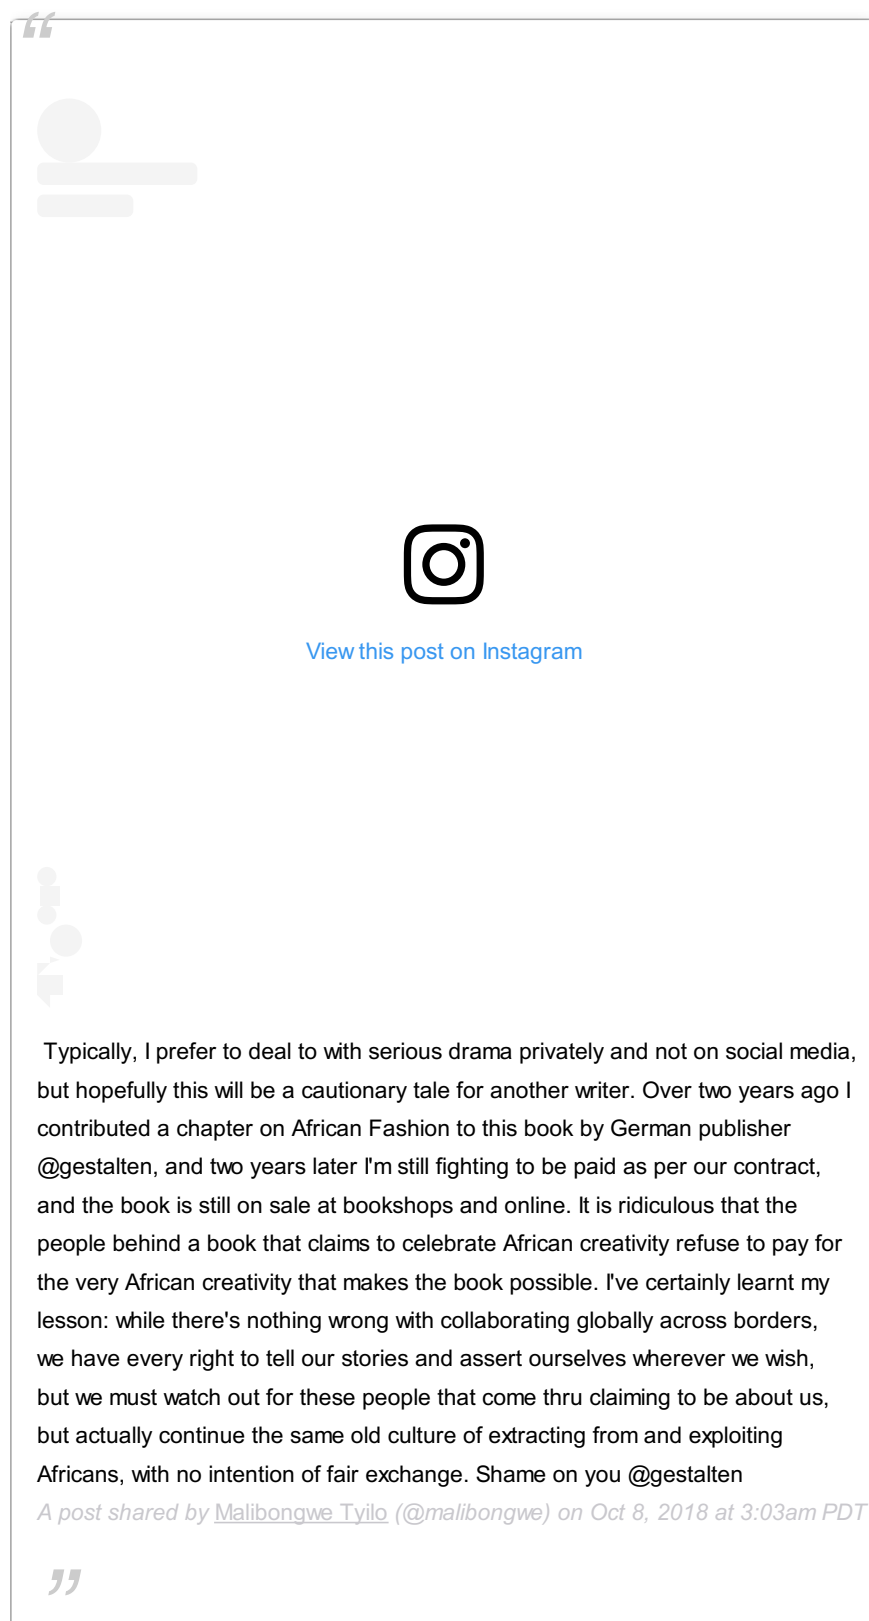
“

View this post on Instagram

Typically, I prefer to deal to with serious drama privately and not on social media, but hopefully this will be a cautionary tale for another writer. Over two years ago I contributed a chapter on African Fashion to this book by German publisher @gestalten, and two years later I'm still fighting to be paid as per our contract, and the book is still on sale at bookshops and online. It is ridiculous that the people behind a book that claims to celebrate African creativity refuse to pay for the very African creativity that makes the book possible. I've certainly learnt my lesson: while there's nothing wrong with collaborating globally across borders, we have every right to tell our stories and assert ourselves wherever we wish, but we must watch out for these people that come thru claiming to be about us, but actually continue the same old culture of extracting from and exploiting Africans, with no intention of fair exchange. Shame on you @gestalten

A post shared by Malibongwe Tyilo (@malibongwe) on Oct 8, 2018 at 3:03am PDT

”